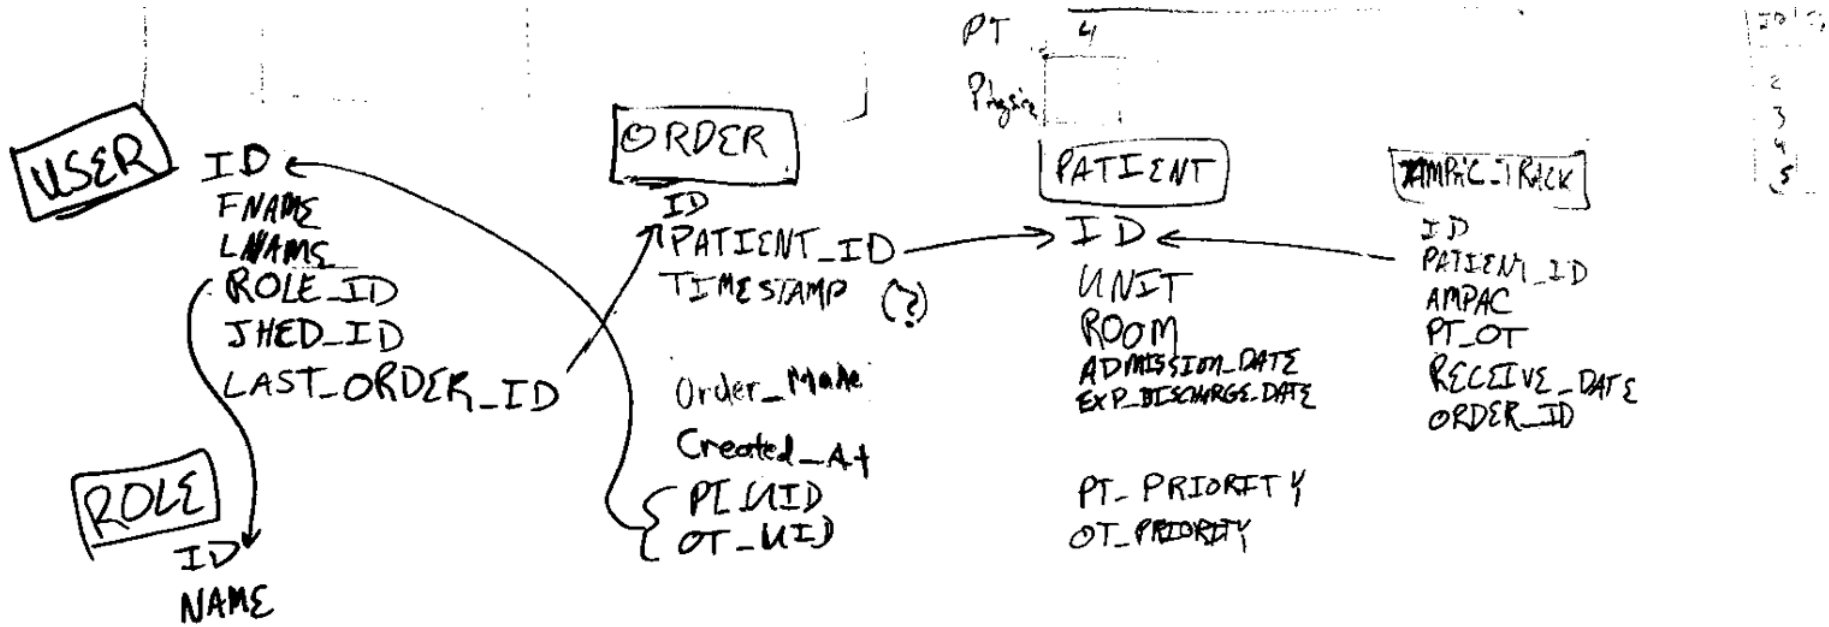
PT 4

Physic

USER
ID
FNAME
LNAME
ROLE_ID
JHED_ID
LAST_ORDER_ID

ROLE
ID
NAME

ORDER
ID
PATIENT_ID
TIMESTAMP (?)

Order_Made

Created_At

PT_UID
OT_UID

PATIENT
ID
UNIT
ROOM
ADMISSION_DATE
EXP_DISCHARGE_DATE

PT_PRIORITY
OT_PRIORITY

AMPAC_TRACK
ID
PATIENT_ID
AMPAC
PT_OT
RECEIVE_DATE
ORDER_ID

ID
2
3
4
5